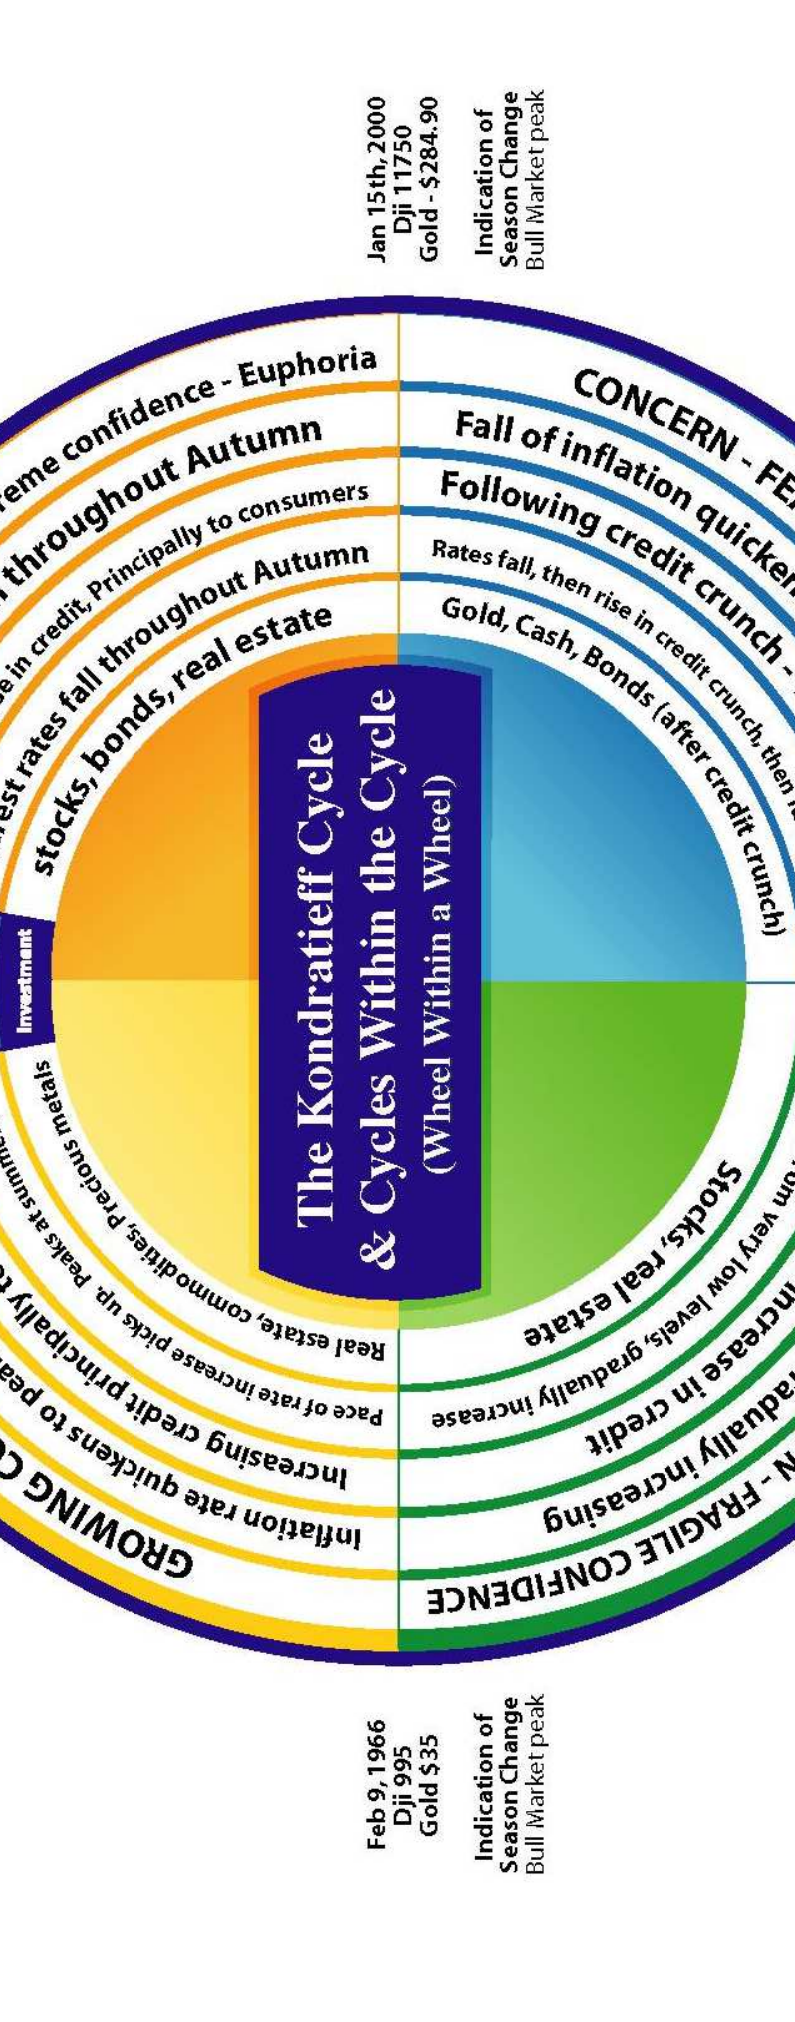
Jan 15th, 2000
Dji 11750
Gold - $284.90

Indication of
Season Change
Bull Market peak

Feb 9, 1966
Dji 995
Gold $35

Indication of
Season Change
Bull Market peak

The Kondratieff Cycle
& Cycles Within the Cycle
(Wheel Within a Wheel)

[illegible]eme confidence - Euphoria
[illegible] throughout Autumn
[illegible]e in credit, Principally to consumers
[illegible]est rates fall throughout Autumn
stocks, bonds, real estate

Investment

CONCERN - FE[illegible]
Fall of inflation quicken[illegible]
Following credit crunch - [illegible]
Rates fall, then rise in credit crunch, then r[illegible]
Gold, Cash, Bonds (after credit crunch)

GROWING C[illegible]
Inflation rate quickens to pea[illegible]
Increasing credit principally to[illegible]
Pace of rate increase picks up. Peaks at summ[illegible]
Real estate, commodities, Precious metals

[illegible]N - FRAGILE CONFIDENCE
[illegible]adually increasing
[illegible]ncrease in credit
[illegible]om very low levels, gradually increase
Stocks, real estate